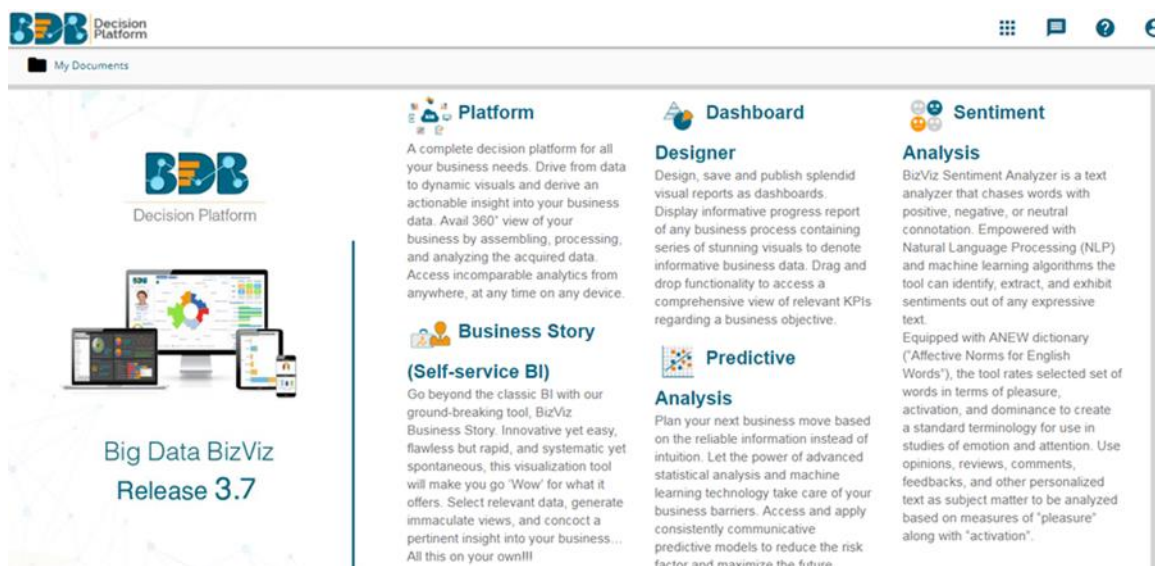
BDB Decision Platform

My Documents

BDB
Decision Platform

Big Data BizViz
Release 3.7

Platform

A complete decision platform for all your business needs. Drive from data to dynamic visuals and derive an actionable insight into your business data. Avail 360° view of your business by assembling, processing, and analyzing the acquired data. Access incomparable analytics from anywhere, at any time on any device.

Business Story

(Self-service BI)

Go beyond the classic BI with our ground-breaking tool, BizViz Business Story. Innovative yet easy, flawless but rapid, and systematic yet spontaneous, this visualization tool will make you go 'Wow' for what it offers. Select relevant data, generate immaculate views, and concoct a pertinent insight into your business... All this on your own!!!

Dashboard

Designer

Design, save and publish splendid visual reports as dashboards. Display informative progress report of any business process containing series of stunning visuals to denote informative business data. Drag and drop functionality to access a comprehensive view of relevant KPIs regarding a business objective.

Predictive

Analysis

Plan your next business move based on the reliable information instead of intuition. Let the power of advanced statistical analysis and machine learning technology take care of your business barriers. Access and apply consistently communicative predictive models to reduce the risk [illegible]

Sentiment

Analysis

BizViz Sentiment Analyzer is a text analyzer that chases words with positive, negative, or neutral connotation. Empowered with Natural Language Processing (NLP) and machine learning algorithms the tool can identify, extract, and exhibit sentiments out of any expressive text.
Equipped with ANEW dictionary ("Affective Norms for English Words"), the tool rates selected set of words in terms of pleasure, activation, and dominance to create a standard terminology for use in studies of emotion and attention. Use opinions, reviews, comments, feedbacks, and other personalized text as subject matter to be analyzed based on measures of "pleasure" along with "activation".